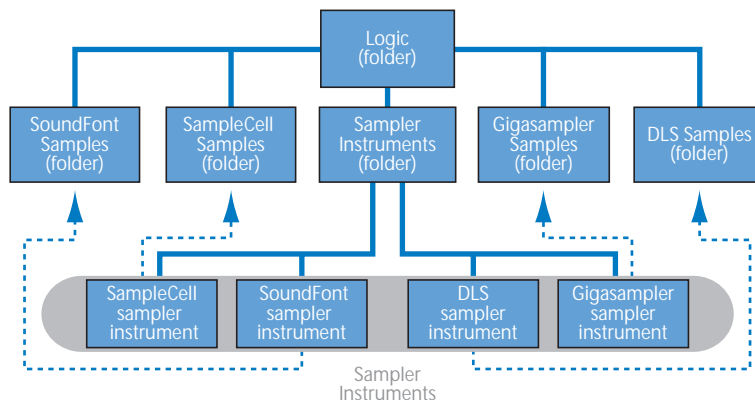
Logic
(folder)

SoundFont
Samples
(folder)

SampleCell
Samples
(folder)

Sampler
Instruments
(folder)

Gigasampler
Samples
(folder)

DLS Samples
(folder)

SampleCell
sampler
instrument

SoundFont
sampler
instrument

DLS
sampler
instrument

Gigasampler
sampler
instrument

Sampler
Instruments